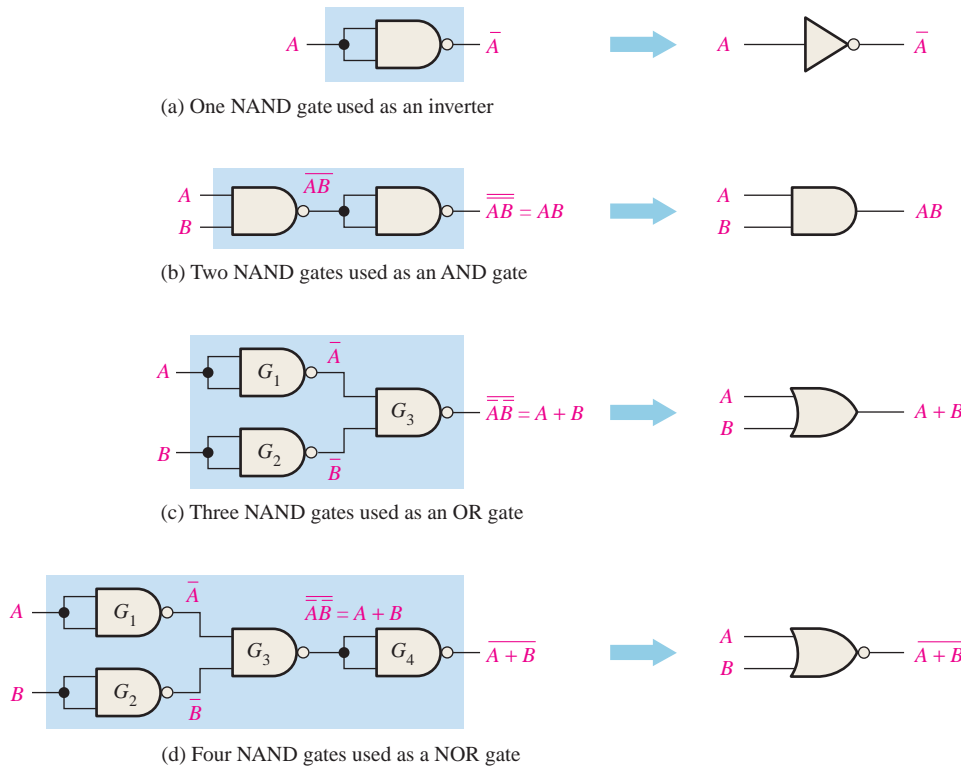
$A$ $\overline{A}$ $A$ $\overline{A}$

(a) One NAND gate used as an inverter

$A$ $B$ $\overline{AB}$ $\overline{\overline{AB}} = AB$ $A$ $B$ $AB$

(b) Two NAND gates used as an AND gate

$A$ $G_1$ $\overline{A}$ $G_3$ $B$ $G_2$ $\overline{B}$ $\overline{\overline{A}\,\overline{B}} = A + B$ $A$ $B$ $A + B$

(c) Three NAND gates used as an OR gate

$A$ $G_1$ $\overline{A}$ $G_3$ $\overline{\overline{A}\,\overline{B}} = A + B$ $G_4$ $\overline{A + B}$ $B$ $G_2$ $\overline{B}$ $A$ $B$ $\overline{A + B}$

(d) Four NAND gates used as a NOR gate